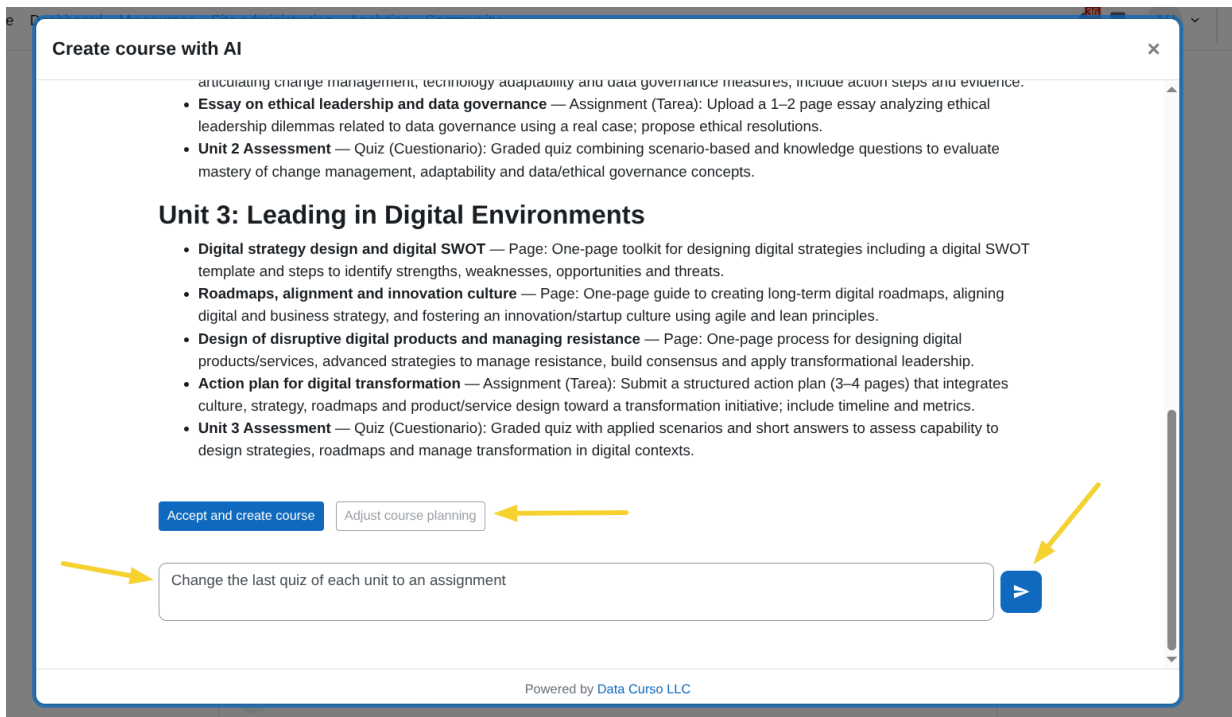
Create course with AI

×

articulating change management, technology adaptability and data governance measures; include action steps and evidence.

- **Essay on ethical leadership and data governance** — Assignment (Tarea): Upload a 1–2 page essay analyzing ethical leadership dilemmas related to data governance using a real case; propose ethical resolutions.
- **Unit 2 Assessment** — Quiz (Cuestionario): Graded quiz combining scenario-based and knowledge questions to evaluate mastery of change management, adaptability and data/ethical governance concepts.

## Unit 3: Leading in Digital Environments

- **Digital strategy design and digital SWOT** — Page: One-page toolkit for designing digital strategies including a digital SWOT template and steps to identify strengths, weaknesses, opportunities and threats.
- **Roadmaps, alignment and innovation culture** — Page: One-page guide to creating long-term digital roadmaps, aligning digital and business strategy, and fostering an innovation/startup culture using agile and lean principles.
- **Design of disruptive digital products and managing resistance** — Page: One-page process for designing digital products/services, advanced strategies to manage resistance, build consensus and apply transformational leadership.
- **Action plan for digital transformation** — Assignment (Tarea): Submit a structured action plan (3–4 pages) that integrates culture, strategy, roadmaps and product/service design toward a transformation initiative; include timeline and metrics.
- **Unit 3 Assessment** — Quiz (Cuestionario): Graded quiz with applied scenarios and short answers to assess capability to design strategies, roadmaps and manage transformation in digital contexts.

Accept and create course

Adjust course planning

Change the last quiz of each unit to an assignment

Powered by Data Curso LLC